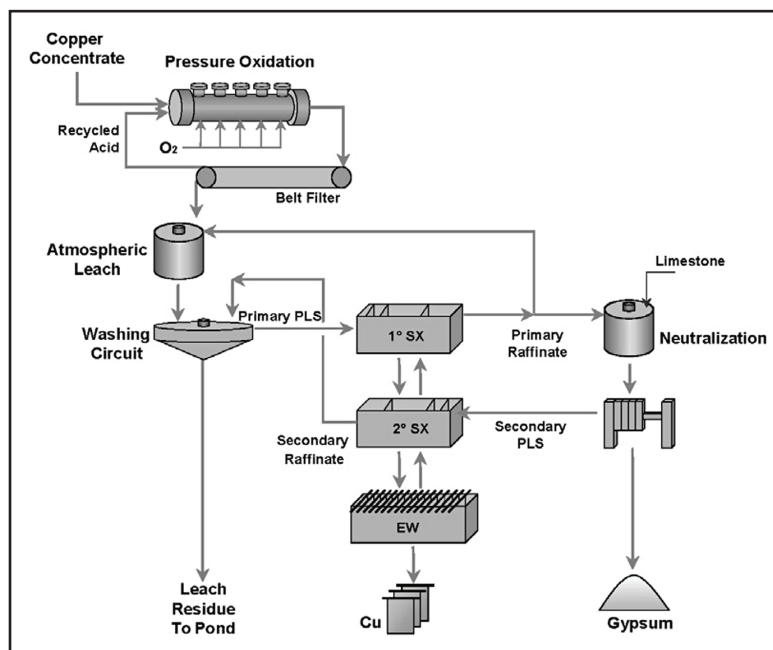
Copper Concentrate

Pressure Oxidation

Recycled Acid

$O_2$

Belt Filter

Atmospheric Leach

Limestone

Washing Circuit

Primary PLS

1° SX

Primary Raffinate

Neutralization

2° SX

Secondary Raffinate

Secondary PLS

EW

Leach Residue To Pond

Cu

Gypsum